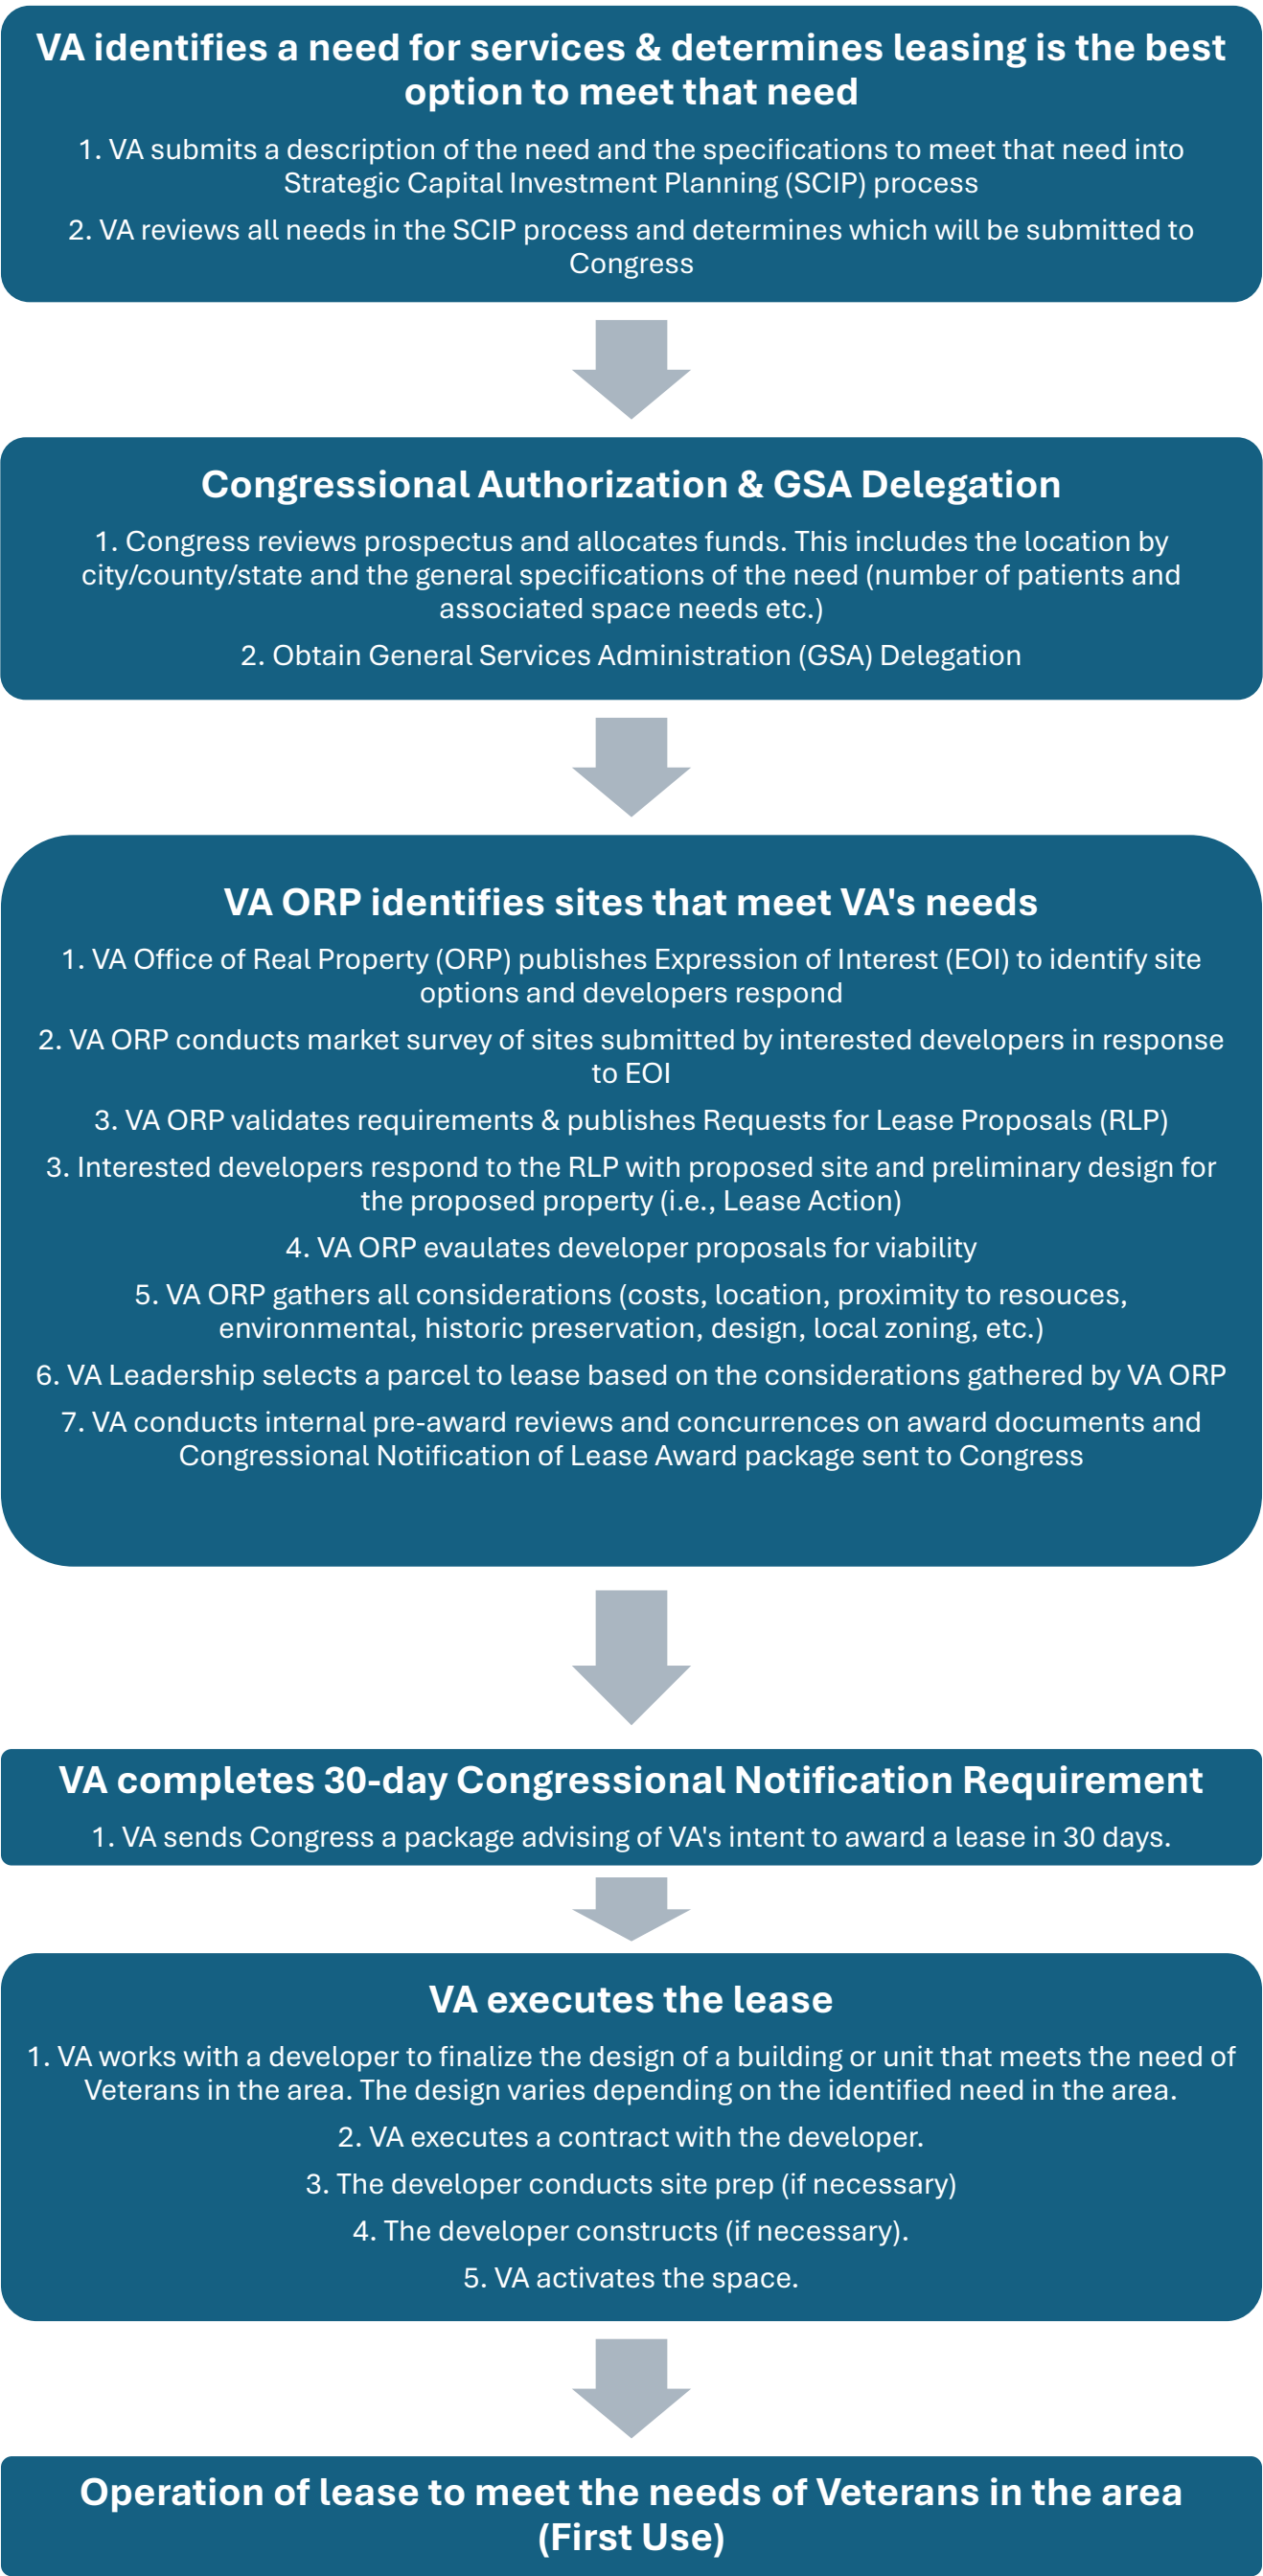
VA identifies a need for services & determines leasing is the best option to meet that need

1. VA submits a description of the need and the specifications to meet that need into Strategic Capital Investment Planning (SCIP) process

2. VA reviews all needs in the SCIP process and determines which will be submitted to Congress

Congressional Authorization & GSA Delegation

1. Congress reviews prospectus and allocates funds. This includes the location by city/county/state and the general specifications of the need (number of patients and associated space needs etc.)

2. Obtain General Services Administration (GSA) Delegation

VA ORP identifies sites that meet VA's needs

1. VA Office of Real Property (ORP) publishes Expression of Interest (EOI) to identify site options and developers respond

2. VA ORP conducts market survey of sites submitted by interested developers in response to EOI

3. VA ORP validates requirements & publishes Requests for Lease Proposals (RLP)

3. Interested developers respond to the RLP with proposed site and preliminary design for the proposed property (i.e., Lease Action)

4. VA ORP evaulates developer proposals for viability

5. VA ORP gathers all considerations (costs, location, proximity to resouces, environmental, historic preservation, design, local zoning, etc.)

6. VA Leadership selects a parcel to lease based on the considerations gathered by VA ORP

7. VA conducts internal pre-award reviews and concurrences on award documents and Congressional Notification of Lease Award package sent to Congress

VA completes 30-day Congressional Notification Requirement

1. VA sends Congress a package advising of VA's intent to award a lease in 30 days.

VA executes the lease

1. VA works with a developer to finalize the design of a building or unit that meets the need of Veterans in the area. The design varies depending on the identified need in the area.

2. VA executes a contract with the developer.

3. The developer conducts site prep (if necessary)

4. The developer constructs (if necessary).

5. VA activates the space.

Operation of lease to meet the needs of Veterans in the area (First Use)